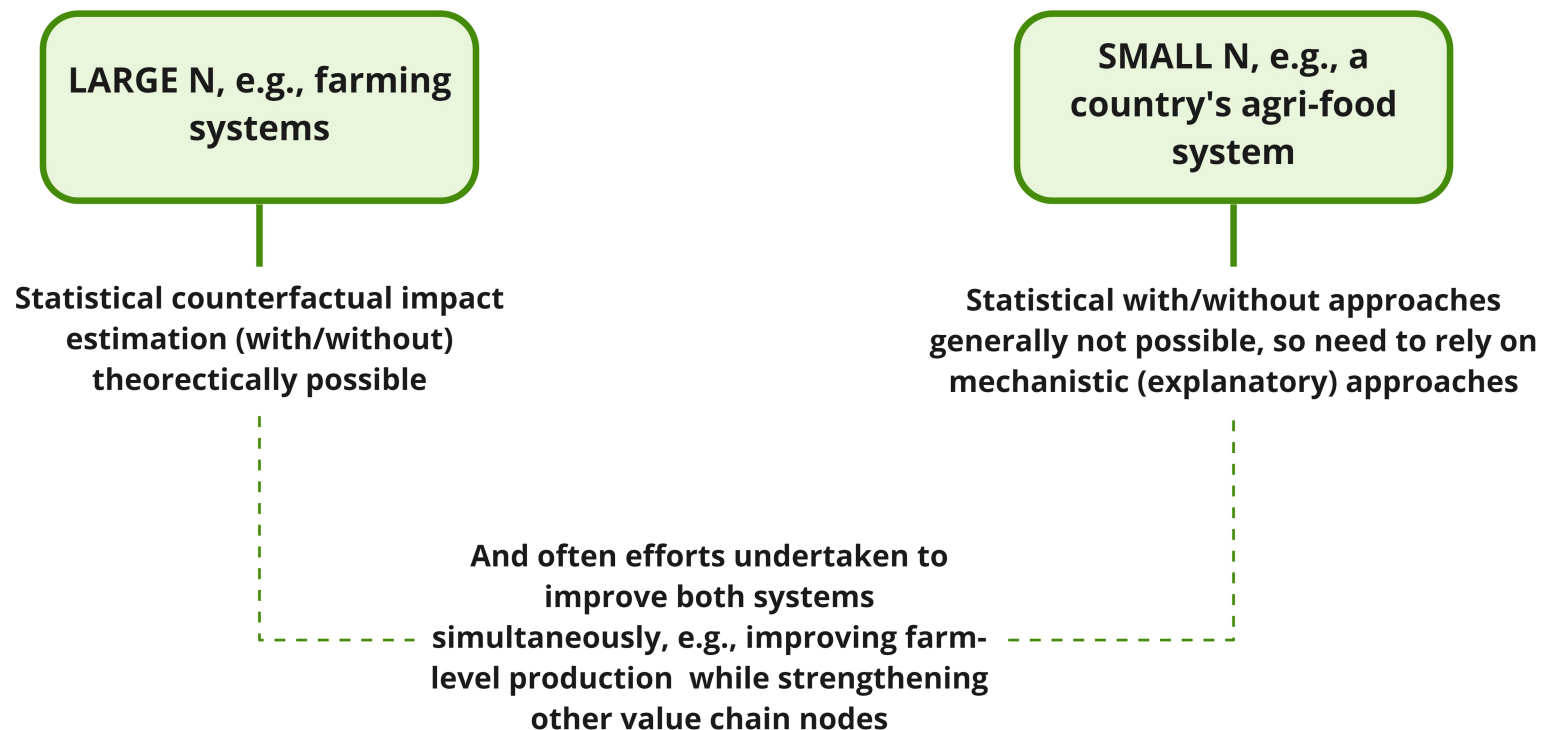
LARGE N, e.g., farming systems

Statistical counterfactual impact estimation (with/without) theorectically possible

SMALL N, e.g., a country's agri-food system

Statistical with/without approaches generally not possible, so need to rely on mechanistic (explanatory) approaches

And often efforts undertaken to improve both systems simultaneously, e.g., improving farm-level production while strengthening other value chain nodes